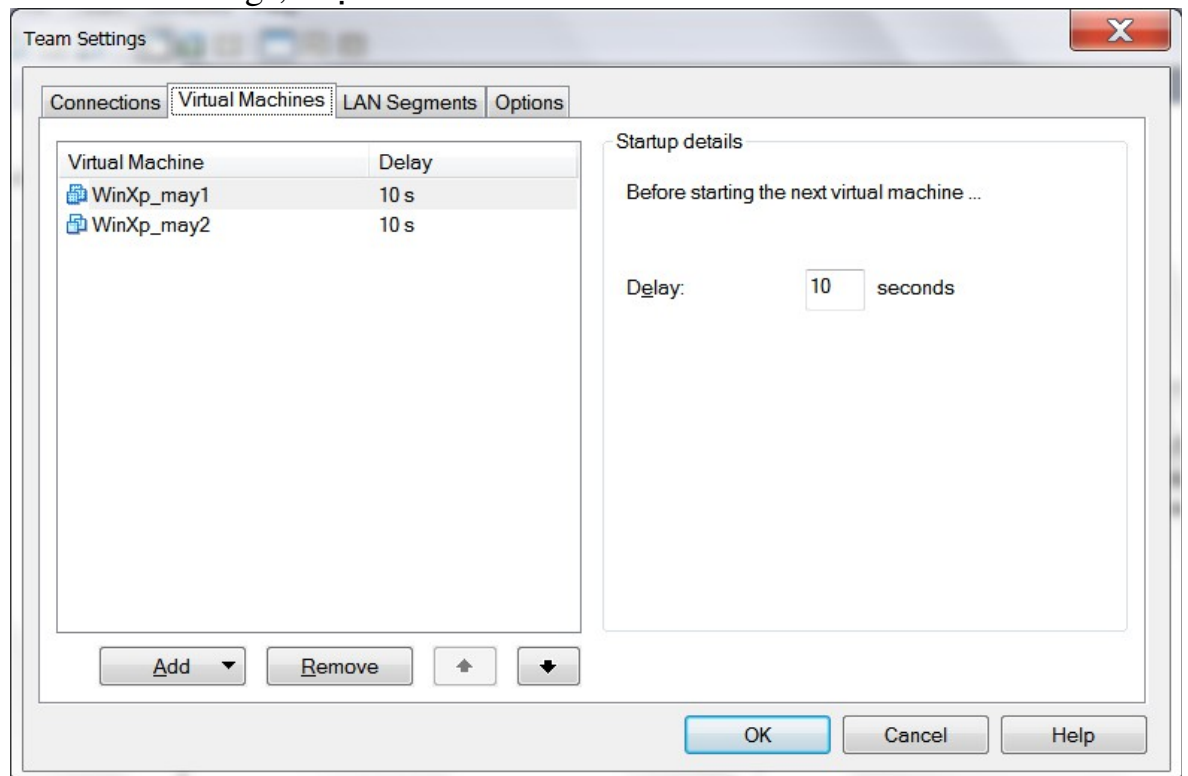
Team Settings

Connections | Virtual Machines | LAN Segments | Options

| Virtual Machine | Delay |
|---|---|
| WinXp_may1 | 10 s |
| WinXp_may2 | 10 s |

Startup details

Before starting the next virtual machine ...

Delay: 10 seconds

Add
Remove

OK
Cancel
Help